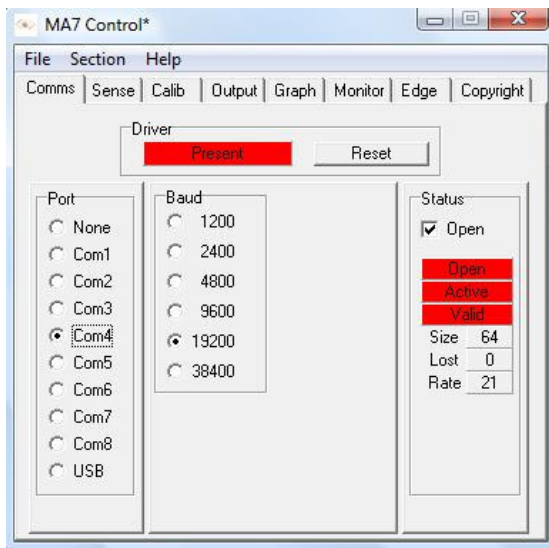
MA7 Control*

File Section Help

Comms Sense Calib Output Graph Monitor Edge Copyright

Driver
Present Reset

Port
None
Com1
Com2
Com3
Com4
Com5
Com6
Com7
Com8
USB

Baud
1200
2400
4800
9600
19200
38400

Status
Open
Open
Active
Valid
Size 64
Lost 0
Rate 21